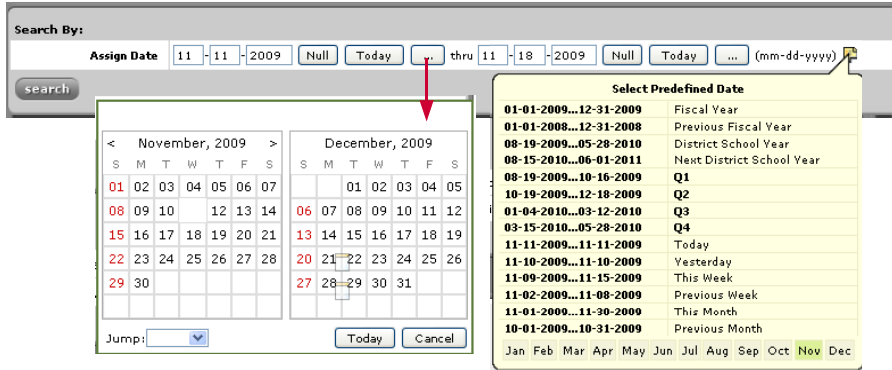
Search By:

Assign Date 11 - 11 - 2009 Null Today ... thru 11 - 18 - 2009 Null Today ... (mm-dd-yyyy)

search

| < | November, 2009 | | | | | > |
|---|---|---|---|---|---|---|
| S | M | T | W | T | F | S |
| 01 | 02 | 03 | 04 | 05 | 06 | 07 |
| 08 | 09 | 10 | | 12 | 13 | 14 |
| 15 | 16 | 17 | 18 | 19 | 20 | 21 |
| 22 | 23 | 24 | 25 | 26 | 27 | 28 |
| 29 | 30 | | | | | |

| December, 2009 | | | | | | |
|---|---|---|---|---|---|---|
| S | M | T | W | T | F | S |
| | | 01 | 02 | 03 | 04 | 05 |
| 06 | 07 | 08 | 09 | 10 | 11 | 12 |
| 13 | 14 | 15 | 16 | 17 | 18 | 19 |
| 20 | 21 | 22 | 23 | 24 | 25 | 26 |
| 27 | 28 | 29 | 30 | 31 | | |

Jump: Today Cancel

Select Predefined Date

| | |
|---|---|
| 01-01-2009...12-31-2009 | Fiscal Year |
| 01-01-2008...12-31-2008 | Previous Fiscal Year |
| 08-19-2009...05-28-2010 | District School Year |
| 08-15-2010...06-01-2011 | Next District School Year |
| 08-19-2009...10-16-2009 | Q1 |
| 10-19-2009...12-18-2009 | Q2 |
| 01-04-2010...03-12-2010 | Q3 |
| 03-15-2010...05-28-2010 | Q4 |
| 11-11-2009...11-11-2009 | Today |
| 11-10-2009...11-10-2009 | Yesterday |
| 11-09-2009...11-15-2009 | This Week |
| 11-02-2009...11-08-2009 | Previous Week |
| 11-01-2009...11-30-2009 | This Month |
| 10-01-2009...10-31-2009 | Previous Month |

Jan Feb Mar Apr May Jun Jul Aug Sep Oct Nov Dec